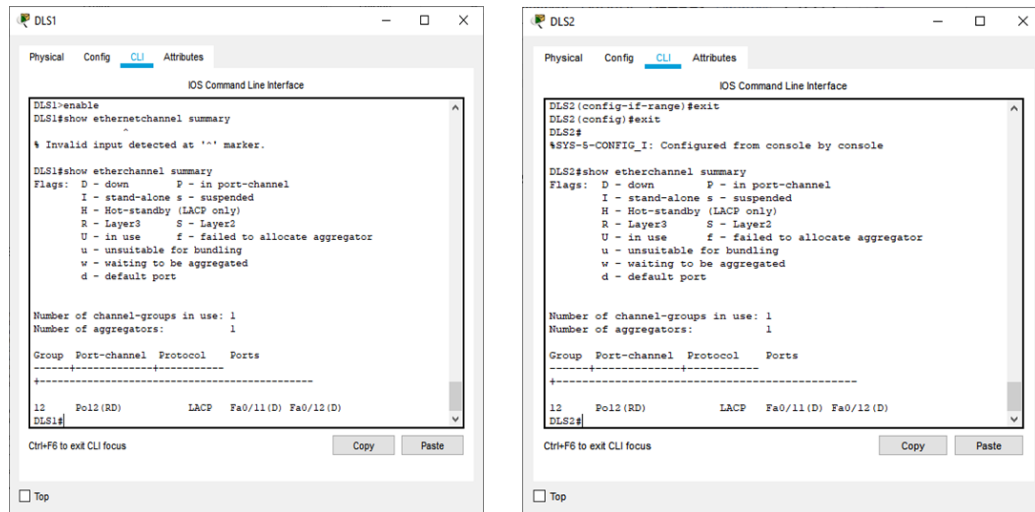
DLS1

Physical Config CLI Attributes

IOS Command Line Interface

DLS1>enable
DLS1#show ethernetchannel summary
^
% Invalid input detected at '^' marker.

DLS1#show etherchannel summary
Flags: D - down P - in port-channel
I - stand-alone s - suspended
H - Hot-standby (LACP only)
R - Layer3 S - Layer2
U - in use f - failed to allocate aggregator
u - unsuitable for bundling
w - waiting to be aggregated
d - default port

Number of channel-groups in use: 1
Number of aggregators: 1

Group Port-channel Protocol Ports
------+-------------+-----------
+-----------------------------------------------

12 Po12(RD) LACP Fa0/11(D) Fa0/12(D)
DLS1#

Ctrl+F6 to exit CLI focus

Copy Paste

Top

DLS2

Physical Config CLI Attributes

IOS Command Line Interface

DLS2(config-if-range)#exit
DLS2(config)#exit
DLS2#
%SYS-5-CONFIG_I: Configured from console by console

DLS2#show etherchannel summary
Flags: D - down P - in port-channel
I - stand-alone s - suspended
H - Hot-standby (LACP only)
R - Layer3 S - Layer2
U - in use f - failed to allocate aggregator
u - unsuitable for bundling
w - waiting to be aggregated
d - default port

Number of channel-groups in use: 1
Number of aggregators: 1

Group Port-channel Protocol Ports
------+-------------+-----------
+-----------------------------------------------

12 Po12(RD) LACP Fa0/11(D) Fa0/12(D)
DLS2#

Ctrl+F6 to exit CLI focus

Copy Paste

Top